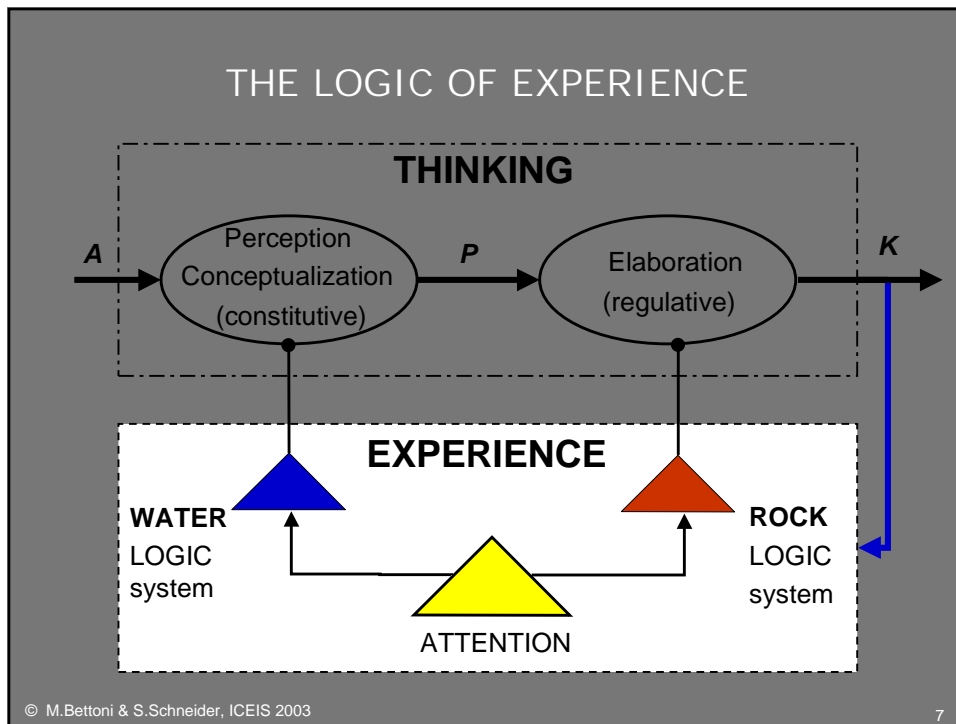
THE LOGIC OF EXPERIENCE

THINKING

A

Perception Conceptualization (constitutive)

P

Elaboration (regulative)

K

EXPERIENCE

WATER LOGIC system

ROCK LOGIC system

ATTENTION

© M.Bettoni & S.Schneider, ICEIS 2003

7